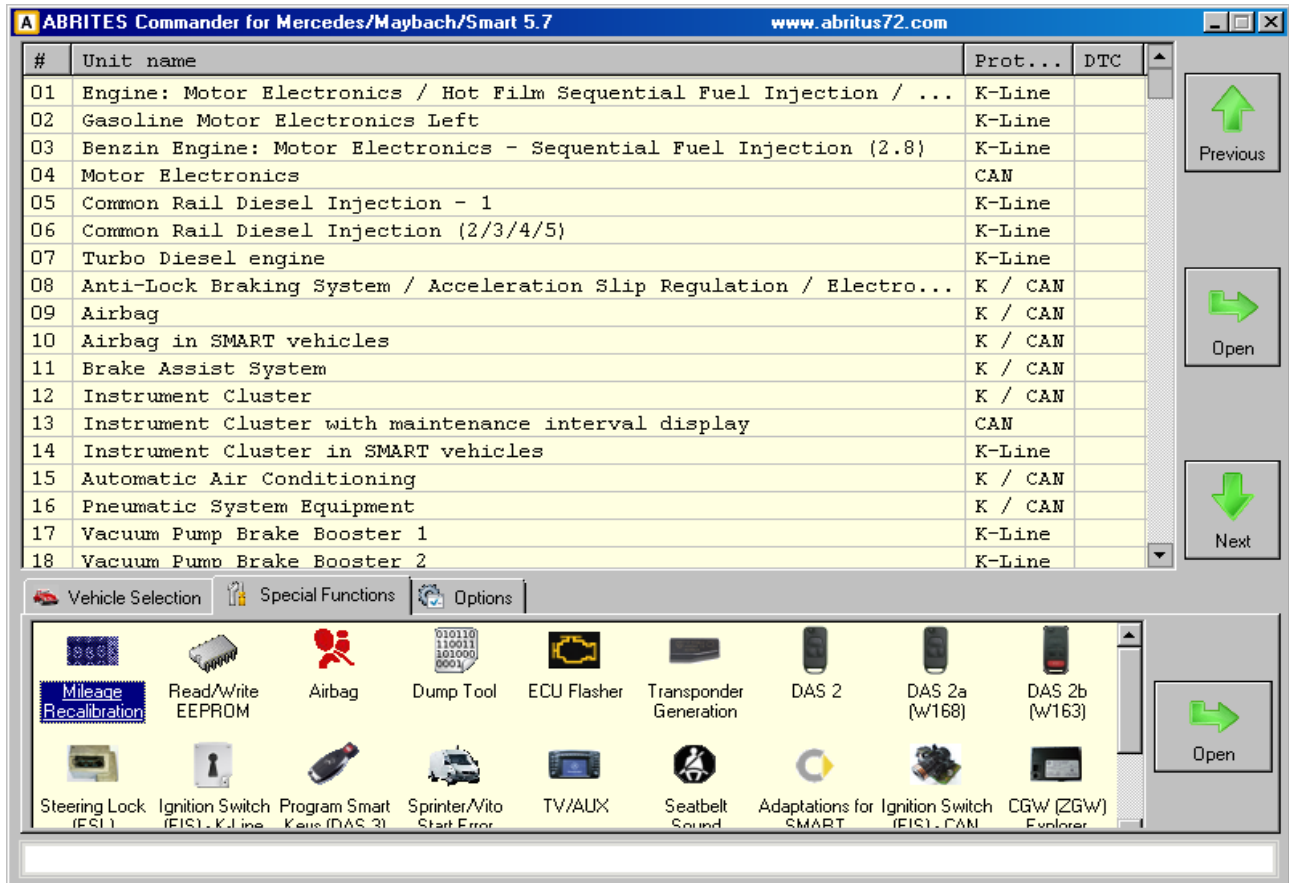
ABRITES Commander for Mercedes/Maybach/Smart 5.7 www.abritus72.com

| # | Unit name | Prot... | DTC |
|---|---|---|---|
| 01 | Engine: Motor Electronics / Hot Film Sequential Fuel Injection / ... | K-Line | |
| 02 | Gasoline Motor Electronics Left | K-Line | |
| 03 | Benzin Engine: Motor Electronics - Sequential Fuel Injection (2.8) | K-Line | |
| 04 | Motor Electronics | CAN | |
| 05 | Common Rail Diesel Injection - 1 | K-Line | |
| 06 | Common Rail Diesel Injection (2/3/4/5) | K-Line | |
| 07 | Turbo Diesel engine | K-Line | |
| 08 | Anti-Lock Braking System / Acceleration Slip Regulation / Electro... | K / CAN | |
| 09 | Airbag | K / CAN | |
| 10 | Airbag in SMART vehicles | K / CAN | |
| 11 | Brake Assist System | K / CAN | |
| 12 | Instrument Cluster | K / CAN | |
| 13 | Instrument Cluster with maintenance interval display | CAN | |
| 14 | Instrument Cluster in SMART vehicles | K-Line | |
| 15 | Automatic Air Conditioning | K / CAN | |
| 16 | Pneumatic System Equipment | K / CAN | |
| 17 | Vacuum Pump Brake Booster 1 | K-Line | |
| 18 | Vacuum Pump Brake Booster 2 | K-Line | |

Previous

Open

Next

Vehicle Selection Special Functions Options

Mileage Recalibration
Read/Write EEPROM
Airbag
Dump Tool
ECU Flasher
Transponder Generation
DAS 2
DAS 2a (W168)
DAS 2b (W163)
Steering Lock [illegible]
Ignition Switch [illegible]
Program Smart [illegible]
Sprinter/Vito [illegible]
TV/AUX
Seatbelt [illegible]
Adaptations for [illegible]
Ignition Switch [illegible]
CGW (ZGW) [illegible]

Open